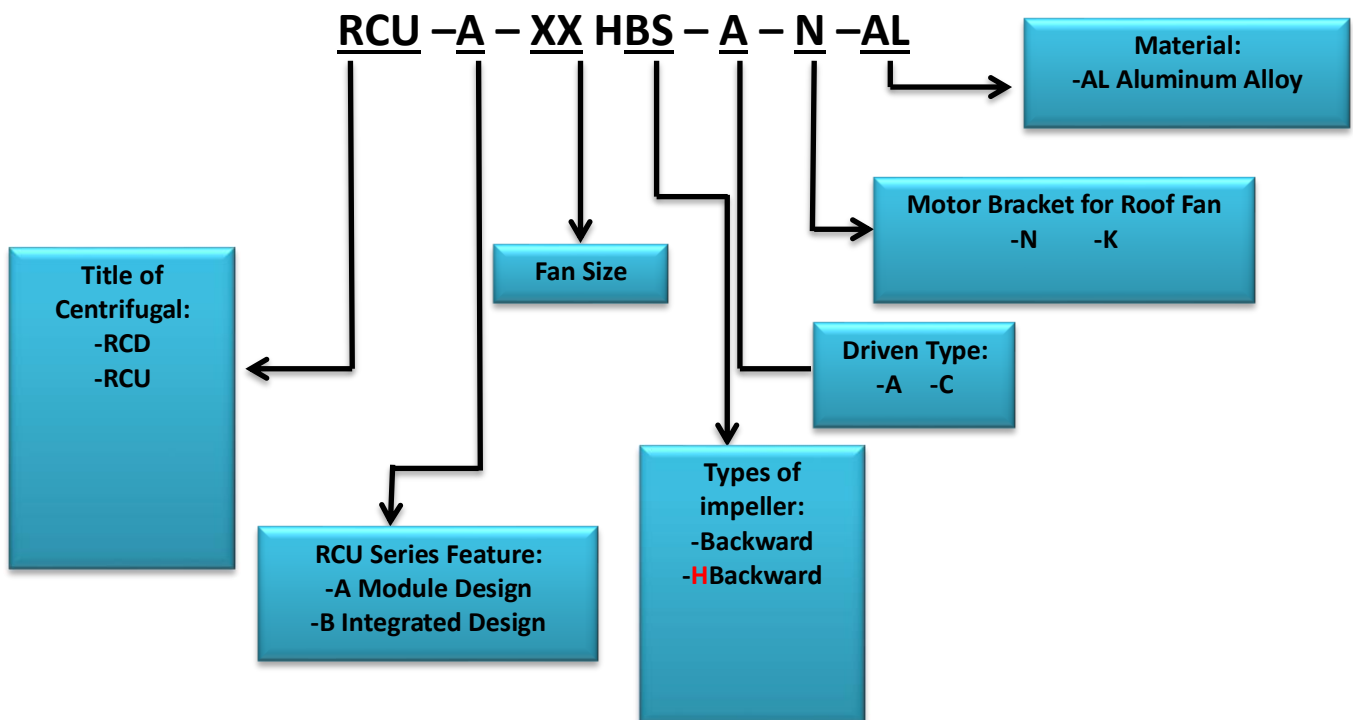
RCU –A – XX HBS – A – N –AL

Material:
-AL Aluminum Alloy

Motor Bracket for Roof Fan
-N -K

Title of Centrifugal:
-RCD
-RCU

Fan Size

Driven Type:
-A -C

Types of impeller:
-Backward
-HBackward

RCU Series Feature:
-A Module Design
-B Integrated Design